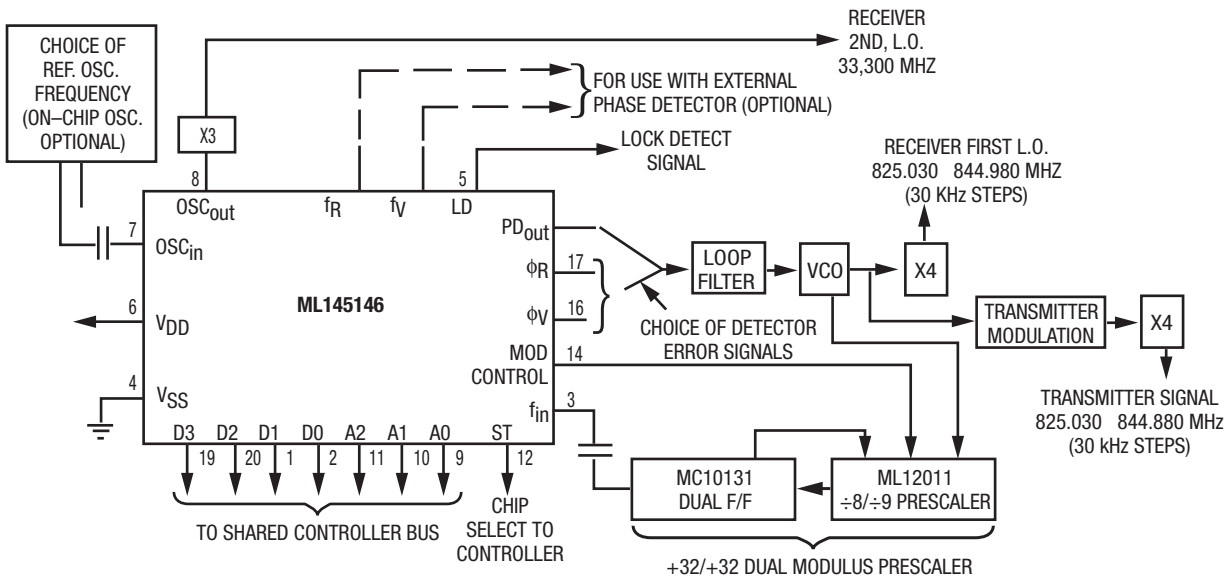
CHOICE OF REF. OSC. FREQUENCY (ON–CHIP OSC. OPTIONAL)

X3

RECEIVER 2ND, L.O. 33,300 MHZ

FOR USE WITH EXTERNAL PHASE DETECTOR (OPTIONAL)

LOCK DETECT SIGNAL

RECEIVER FIRST L.O. 825.030 844.980 MHZ (30 KHz STEPS)

8
$OSC_{out}$
$f_R$
$f_V$
5
LD
7
$OSC_{in}$
$PD_{out}$
$\phi_R$
17
$\phi_V$
16
6
$V_{DD}$
ML145146
MOD CONTROL
14
4
$V_{SS}$
$f_{in}$
3
D3 D2 D1 D0 A2 A1 A0 ST
19 20 1 2 11 10 9 12

LOOP FILTER

VCO

X4

CHOICE OF DETECTOR ERROR SIGNALS

TRANSMITTER MODULATION

X4

TRANSMITTER SIGNAL 825.030 844.880 MHz (30 kHz STEPS)

MC10131 DUAL F/F

ML12011 ÷8/÷9 PRESCALER

TO SHARED CONTROLLER BUS

CHIP SELECT TO CONTROLLER

+32/+32 DUAL MODULUS PRESCALER